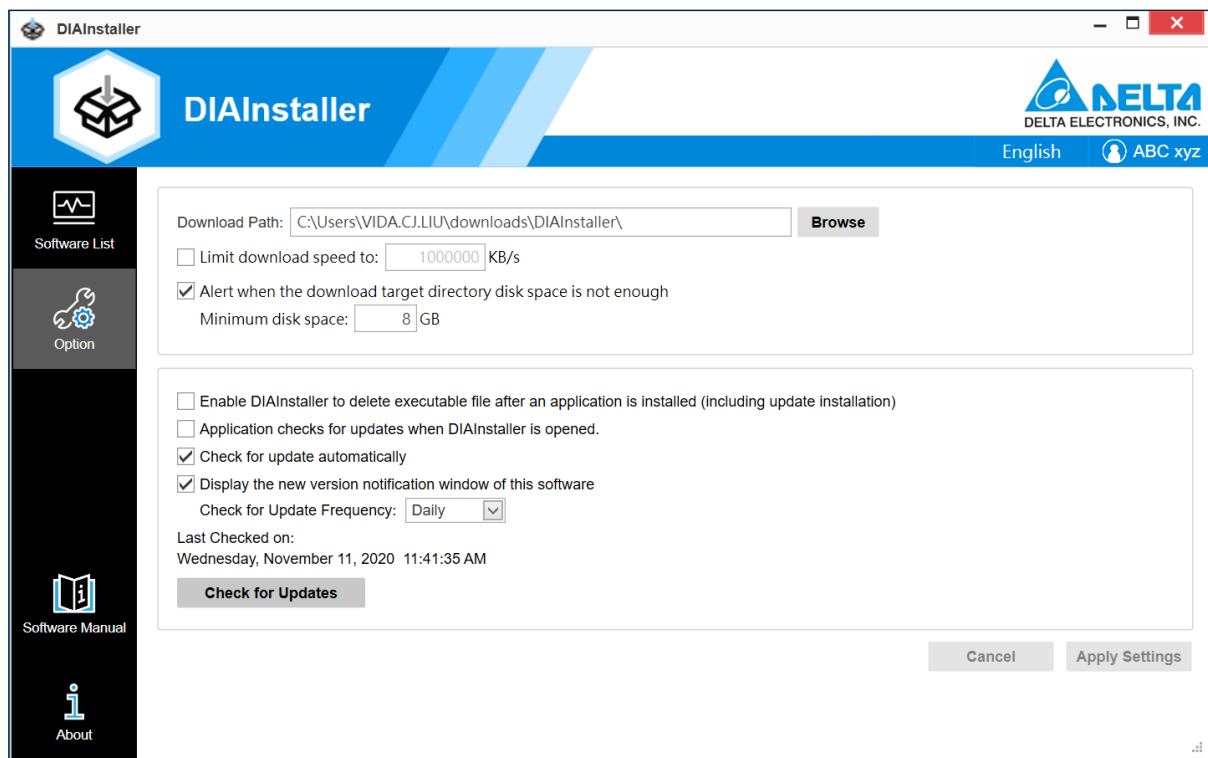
DIAInstaller

DIAInstaller

DELTA
DELTA ELECTRONICS, INC.

English
ABC xyz

Software List

Option

Software Manual

About

Download Path: C:\Users\VIDA.CJ.LIU\downloads\DIAInstaller\ Browse

Limit download speed to: 1000000 KB/s

Alert when the download target directory disk space is not enough

Minimum disk space: 8 GB

Enable DIAInstaller to delete executable file after an application is installed (including update installation)

Application checks for updates when DIAInstaller is opened.

Check for update automatically

Display the new version notification window of this software

Check for Update Frequency: Daily

Last Checked on:
Wednesday, November 11, 2020 11:41:35 AM

Check for Updates

Cancel

Apply Settings